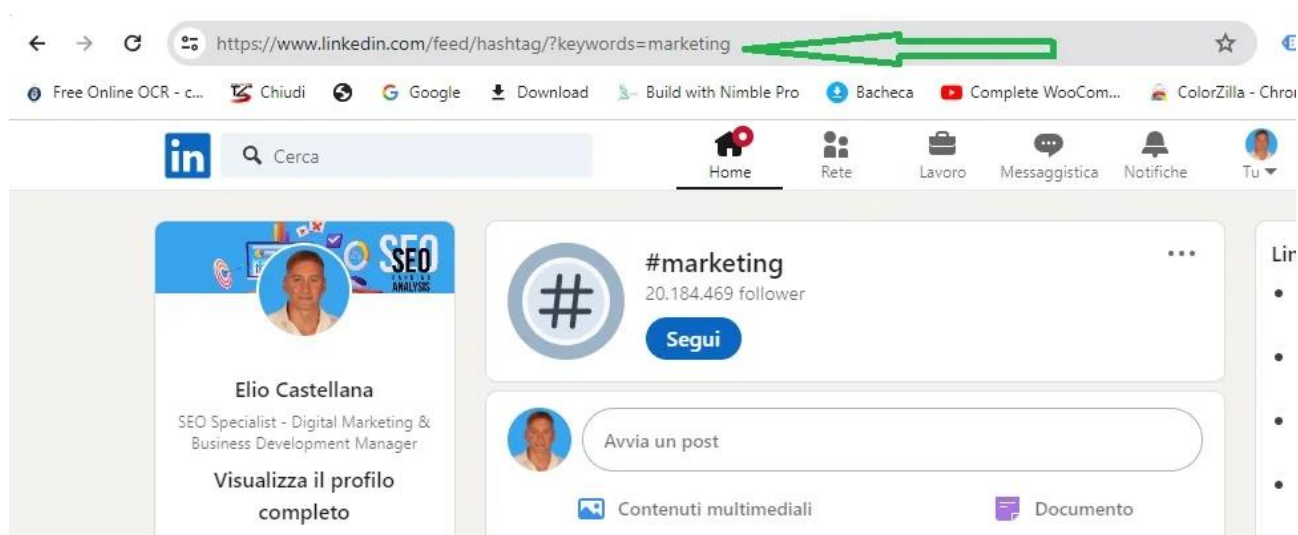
https://www.linkedin.com/feed/hashtag/?keywords=marketing

Free Online OCR - c... Chiudi Google Download Build with Nimble Pro Bacheca Complete WooCom... ColorZilla - Chro

in Cerca

Home Rete Lavoro Messaggistica Notifiche Tu

SEO ANALYSIS

Elio Castellana

SEO Specialist - Digital Marketing & Business Development Manager

Visualizza il profilo completo

#marketing

20.184.469 follower

Segui

...

Avvia un post

Contenuti multimediali

Documento

Lin